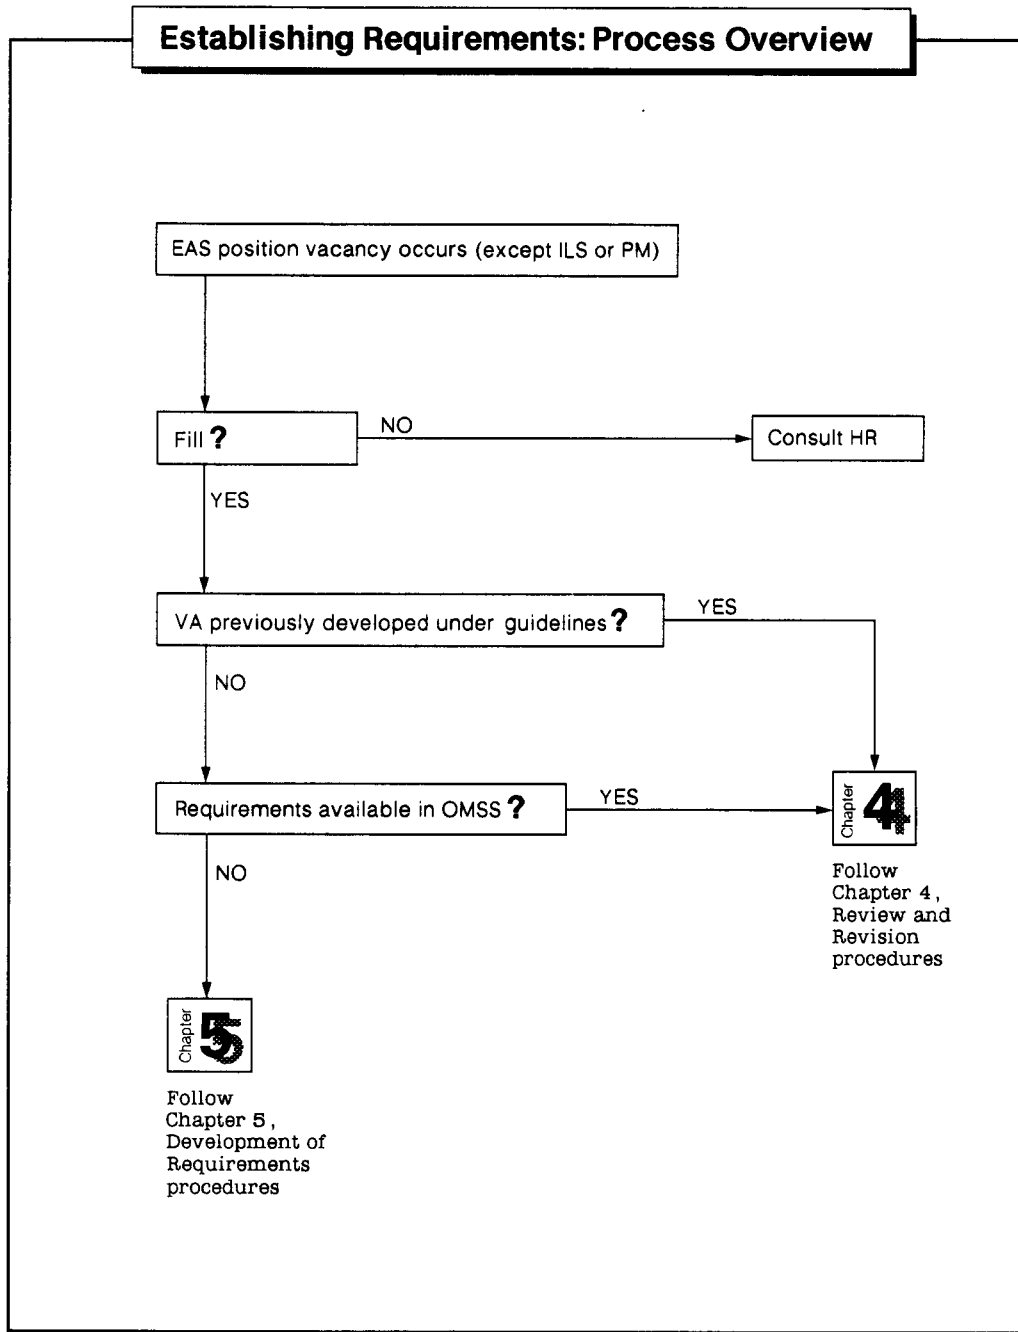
Establishing Requirements: Process Overview

EAS position vacancy occurs (except ILS or PM)

Fill ?

NO

Consult HR

YES

VA previously developed under guidelines ?

YES

NO

Requirements available in OMSS ?

YES

Chapter 4

Follow Chapter 4, Review and Revision procedures

NO

Chapter 5

Follow Chapter 5, Development of Requirements procedures